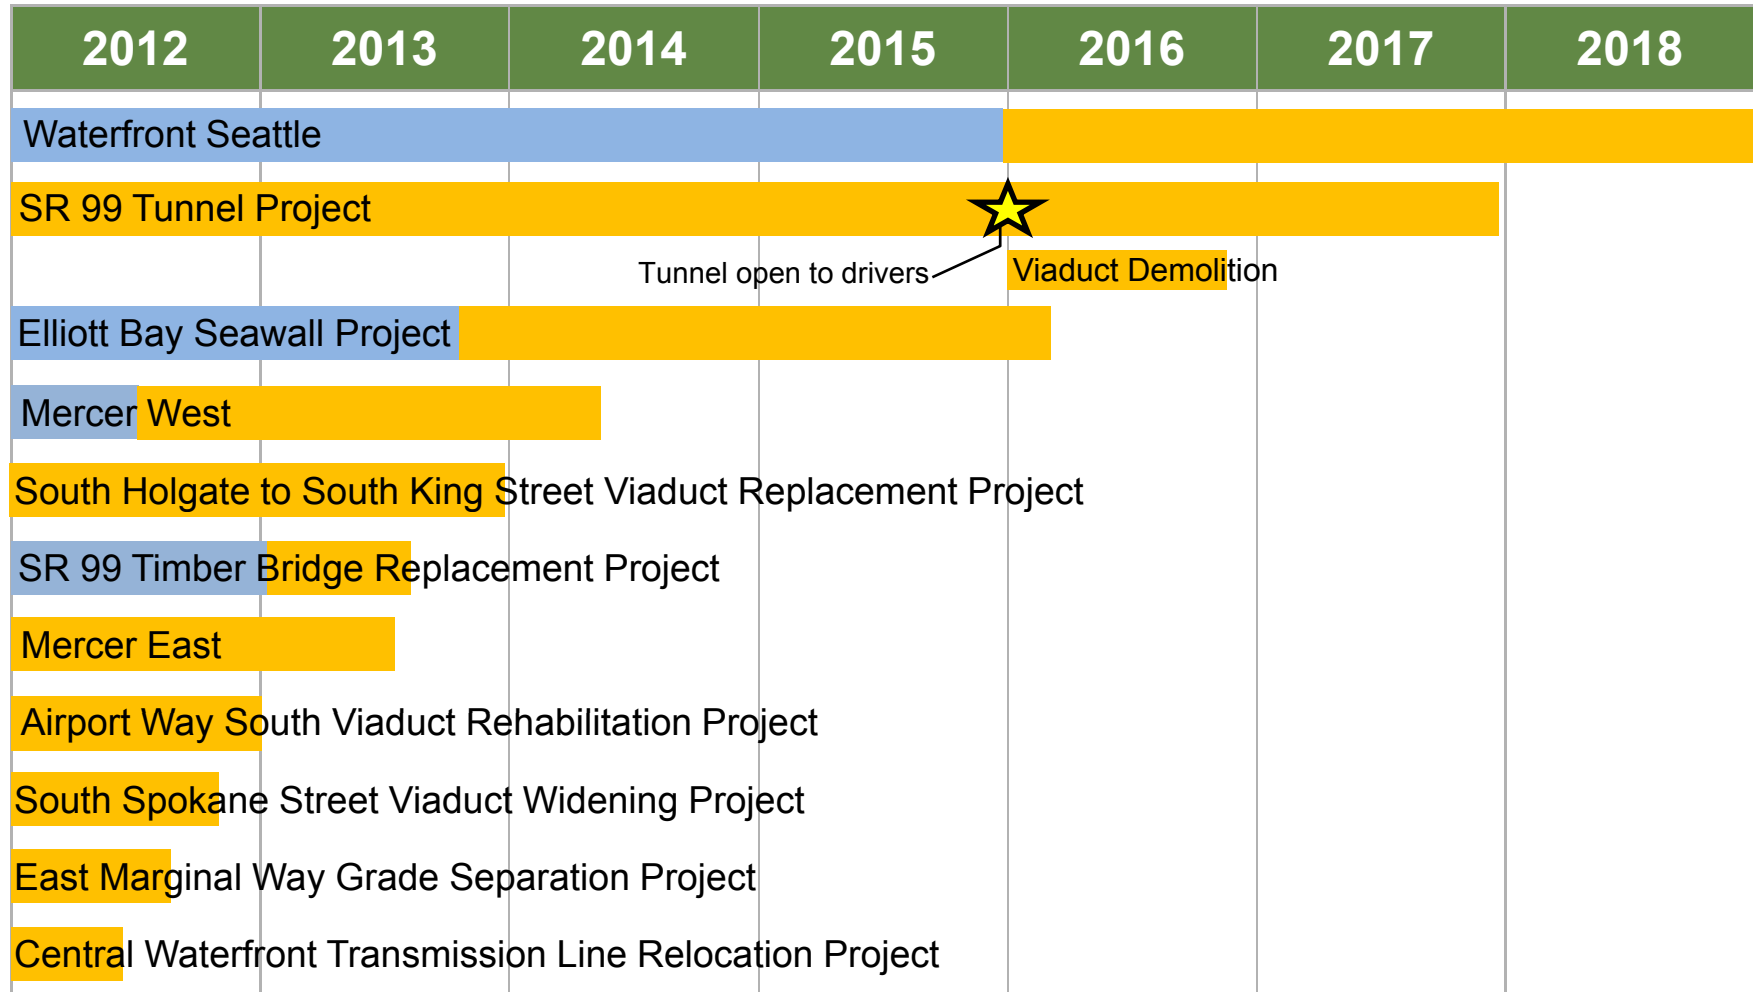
| 2012 | 2013 | 2014 | 2015 | 2016 | 2017 | 2018 |
|---|---|---|---|---|---|---|

Waterfront Seattle

SR 99 Tunnel Project

Tunnel open to drivers

Viaduct Demolition

Elliott Bay Seawall Project

Mercer West

South Holgate to South King Street Viaduct Replacement Project

SR 99 Timber Bridge Replacement Project

Mercer East

Airport Way South Viaduct Rehabilitation Project

South Spokane Street Viaduct Widening Project

East Marginal Way Grade Separation Project

Central Waterfront Transmission Line Relocation Project